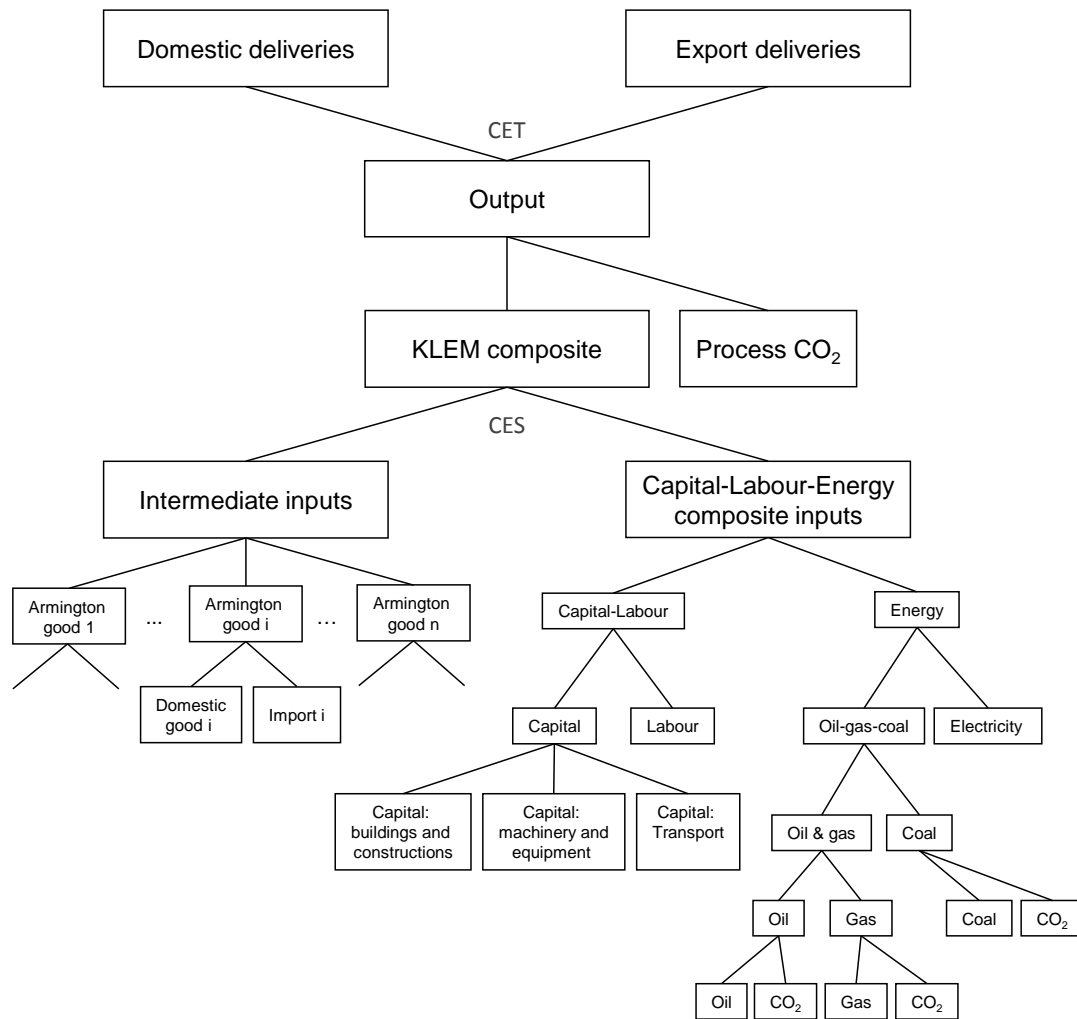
Domestic deliveries

Export deliveries

CET

Output

KLEM composite

Process $CO_2$

CES

Intermediate inputs

Capital-Labour-Energy composite inputs

Armington good 1

...

Armington good i

...

Armington good n

Domestic good i

Import i

Capital-Labour

Energy

Capital

Labour

Oil-gas-coal

Electricity

Capital: buildings and constructions

Capital: machinery and equipment

Capital: Transport

Oil & gas

Coal

Oil

Gas

Coal

$CO_2$

Oil

$CO_2$

Gas

$CO_2$